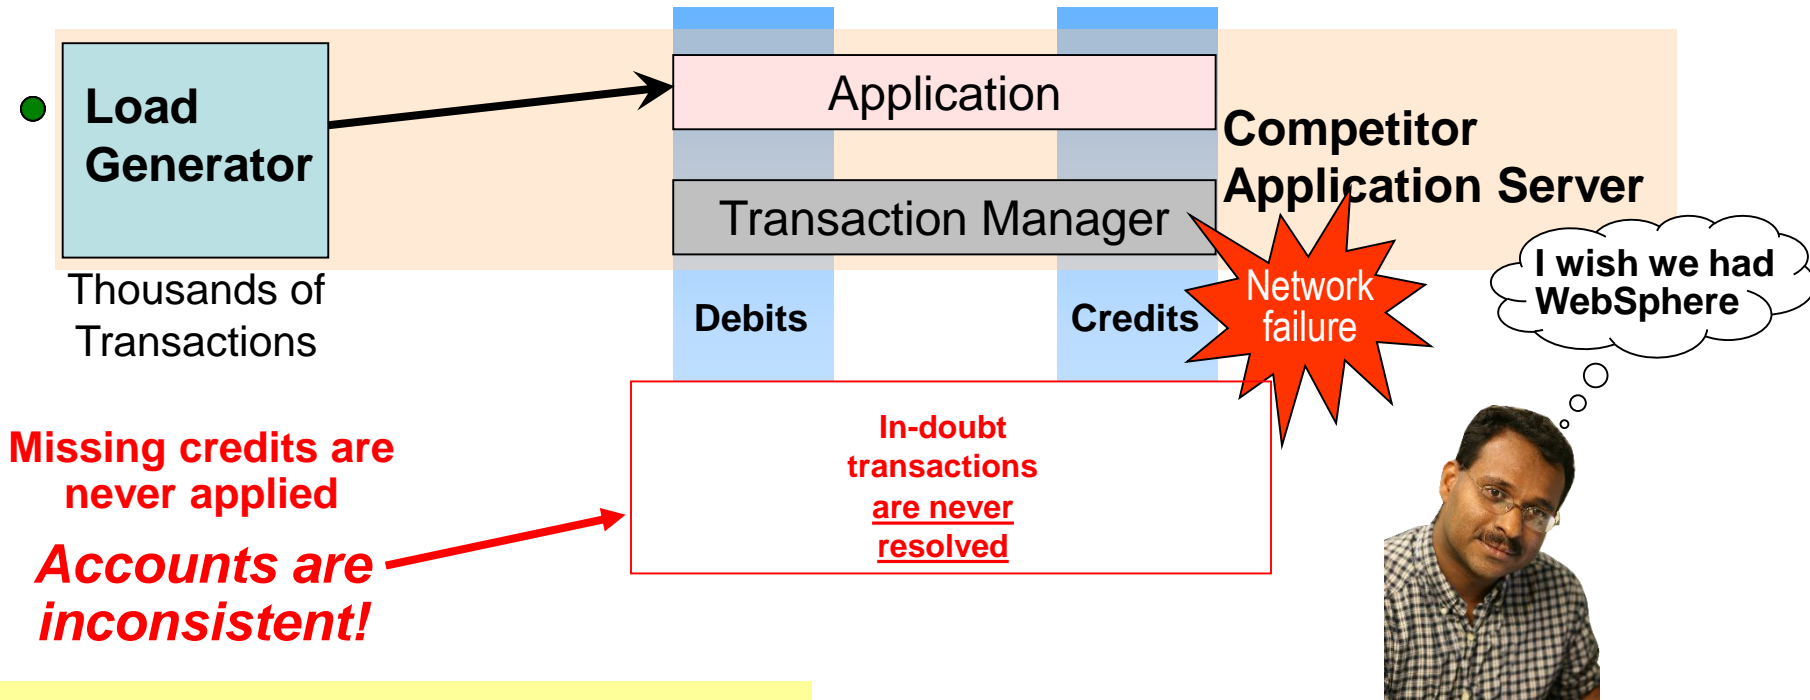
Load Generator

Thousands of Transactions

Application

Transaction Manager

Competitor Application Server

Debits

Credits

Network failure

I wish we had WebSphere

In-doubt transactions are never resolved

Missing credits are never applied

Accounts are inconsistent!